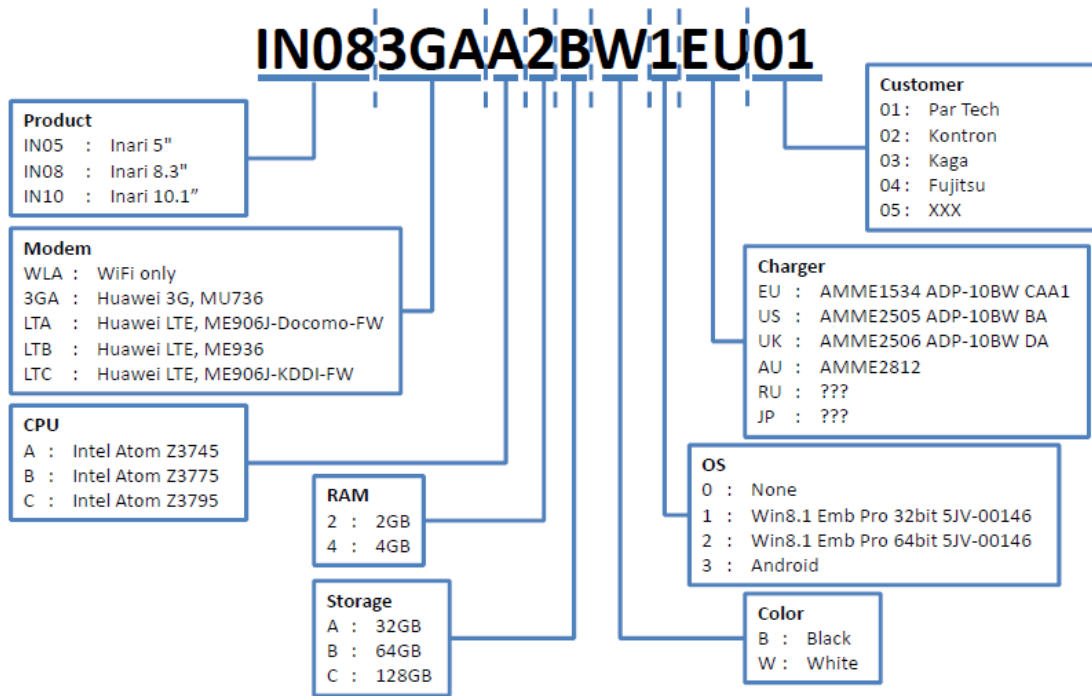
IN083GAA2BW1EU01

Product
IN05 : Inari 5"
IN08 : Inari 8.3"
IN10 : Inari 10.1”

Modem
WLA : WiFi only
3GA : Huawei 3G, MU736
LTA : Huawei LTE, ME906J-Docomo-FW
LTB : Huawei LTE, ME936
LTC : Huawei LTE, ME906J-KDDI-FW

CPU
A : Intel Atom Z3745
B : Intel Atom Z3775
C : Intel Atom Z3795

RAM
2 : 2GB
4 : 4GB

Storage
A : 32GB
B : 64GB
C : 128GB

Customer
01 : Par Tech
02 : Kontron
03 : Kaga
04 : Fujitsu
05 : XXX

Charger
EU : AMME1534 ADP-10BW CAA1
US : AMME2505 ADP-10BW BA
UK : AMME2506 ADP-10BW DA
AU : AMME2812
RU : ???
JP : ???

OS
0 : None
1 : Win8.1 Emb Pro 32bit 5JV-00146
2 : Win8.1 Emb Pro 64bit 5JV-00146
3 : Android

Color
B : Black
W : White